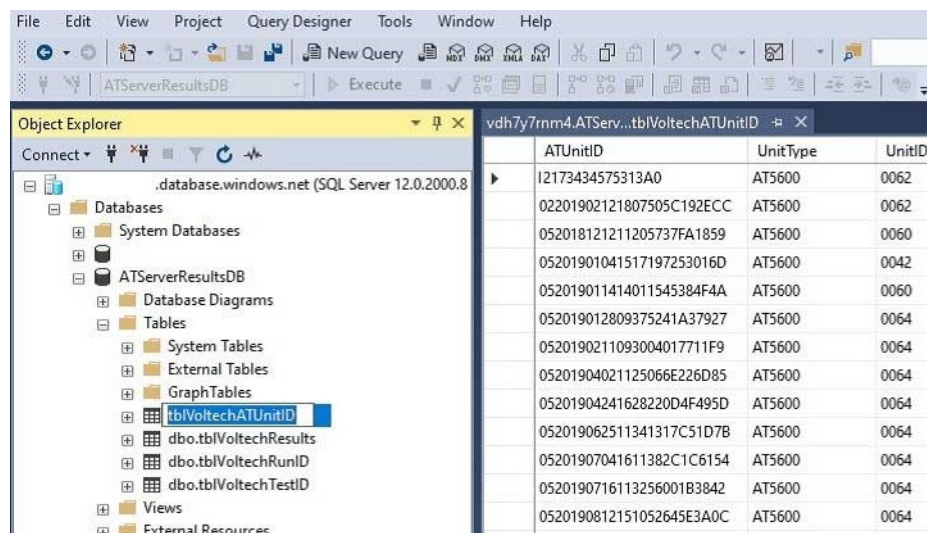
File Edit View Project Query Designer Tools Window Help

New Query

ATServerResultsDB

Execute

Object Explorer

Connect

.database.windows.net (SQL Server 12.0.2000.8

Databases

System Databases

ATServerResultsDB

Database Diagrams

Tables

System Tables

External Tables

GraphTables

tblVoltechATUnitID

dbo.tblVoltechResults

dbo.tblVoltechRunID

dbo.tblVoltechTestID

Views

External Resources

vdh7y7rnm4.ATServ...tblVoltechATUnitID

| | ATUnitID | UnitType | UnitID |
|---|---|---|---|
| ▶ | I2173434575313A0 | AT5600 | 0062 |
| | 02201902121807505C192ECC | AT5600 | 0062 |
| | 052018121211205737FA1859 | AT5600 | 0060 |
| | 05201901041517197253016D | AT5600 | 0042 |
| | 05201901141401154538 4F4A | AT5600 | 0060 |
| | 052019012809375241A37927 | AT5600 | 0064 |
| | 052019021109300401 7711F9 | AT5600 | 0064 |
| | 05201904021125066E226D85 | AT5600 | 0064 |
| | 05201904241628220D4F495D | AT5600 | 0064 |
| | 05201906251134 1317C51D7B | AT5600 | 0064 |
| | 05201907041611382C1C6154 | AT5600 | 0064 |
| | 052019071611325600 1B3842 | AT5600 | 0064 |
| | 052019081215105 2645E3A0C | AT5600 | 0064 |